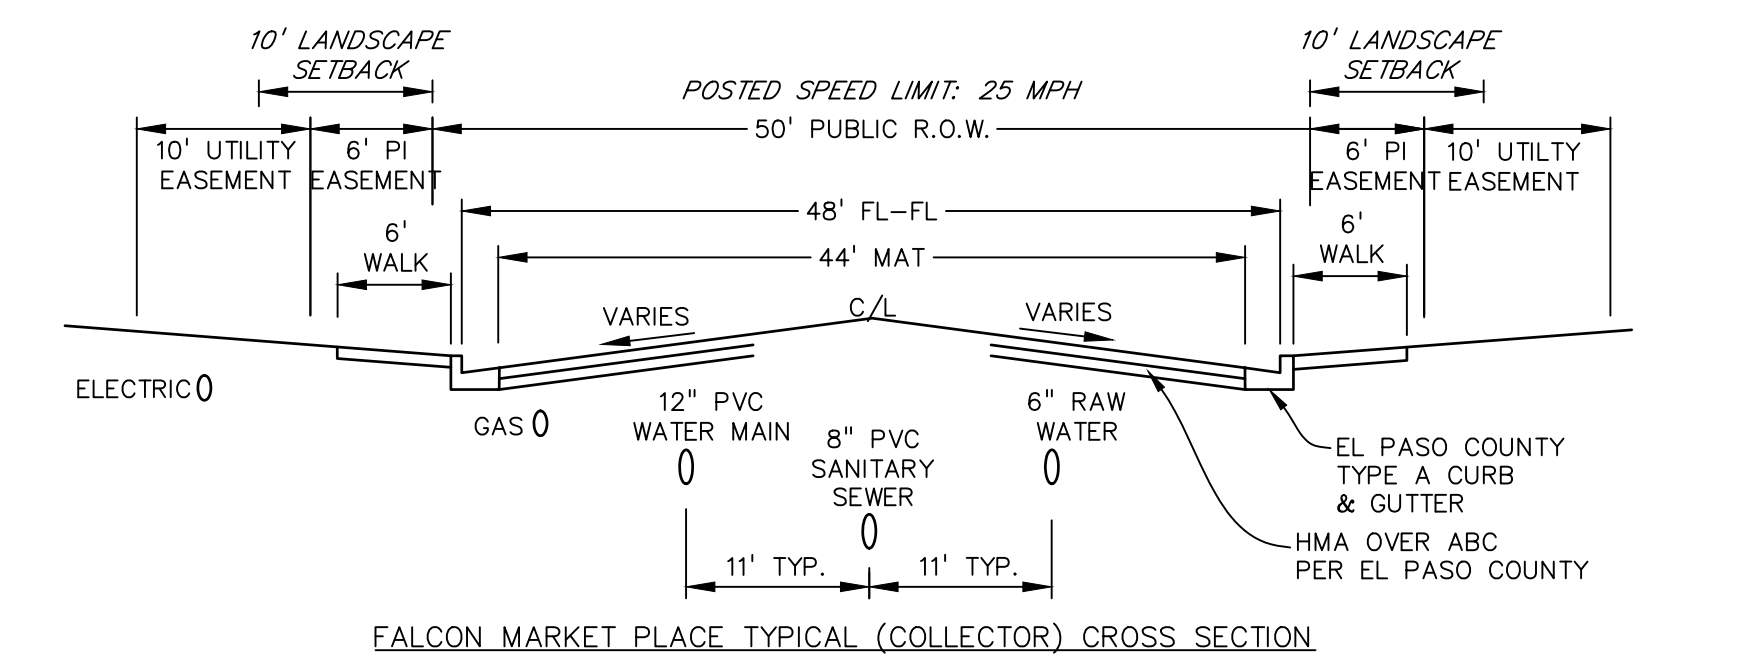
10' LANDSCAPE SETBACK

10' LANDSCAPE SETBACK

POSTED SPEED LIMIT: 25 MPH

10' UTILITY EASEMENT

6' PI EASEMENT

50' PUBLIC R.O.W.

6' PI EASEMENT

10' UTILTY EASEMENT

48' FL-FL

6' WALK

44' MAT

6' WALK

VARIES

C/L

VARIES

ELECTRIC

GAS

12" PVC WATER MAIN

8" PVC SANITARY SEWER

6" RAW WATER

EL PASO COUNTY TYPE A CURB & GUTTER

HMA OVER ABC PER EL PASO COUNTY

11' TYP.

11' TYP.

FALCON MARKET PLACE TYPICAL (COLLECTOR) CROSS SECTION